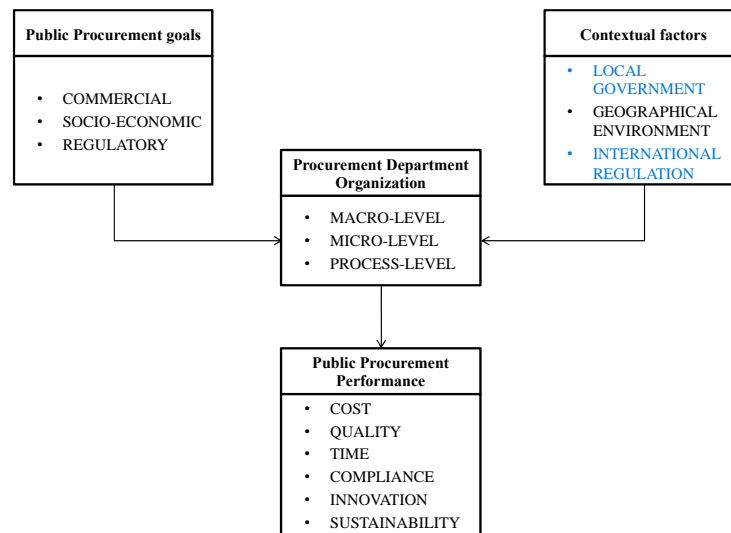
Public Procurement goals

- COMMERCIAL
- SOCIO-ECONOMIC
- REGULATORY

Contextual factors

- LOCAL GOVERNMENT
- GEOGRAPHICAL ENVIRONMENT
- INTERNATIONAL REGULATION

Procurement Department Organization

- MACRO-LEVEL
- MICRO-LEVEL
- PROCESS-LEVEL

Public Procurement Performance

- COST
- QUALITY
- TIME
- COMPLIANCE
- INNOVATION
- SUSTAINABILITY